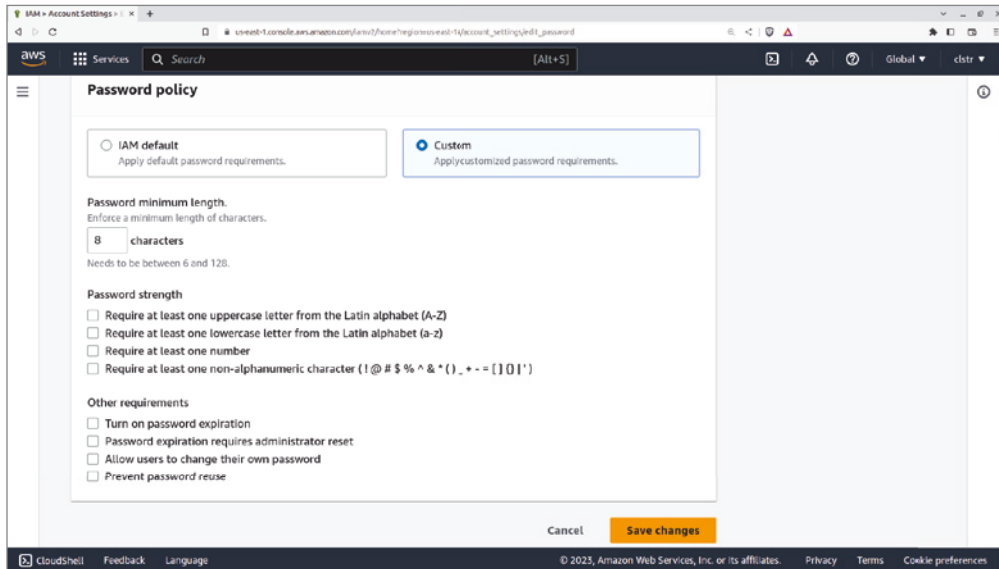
IAM > Account Settings > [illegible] × +

us-east-1.console.aws.amazon.com/iamv2/home?region=us-east-1#/account_settings/edit_password

aws Services Search [Alt+S] Global ▼ clstr ▼

Password policy

IAM default
Apply default password requirements.

Custom
Applycustomized password requirements.

Password minimum length.
Enforce a minimum length of characters.

8 characters

Needs to be between 6 and 128.

Password strength
Require at least one uppercase letter from the Latin alphabet (A-Z)
Require at least one lowercase letter from the Latin alphabet (a-z)
Require at least one number
Require at least one non-alphanumeric character ( ! @ # $ % ^ & * ( ) _ + - = [ ] { } | ' )

Other requirements
Turn on password expiration
Password expiration requires administrator reset
Allow users to change their own password
Prevent password reuse

Cancel Save changes

CloudShell Feedback Language © 2023, Amazon Web Services, Inc. or its affiliates. Privacy Terms Cookie preferences